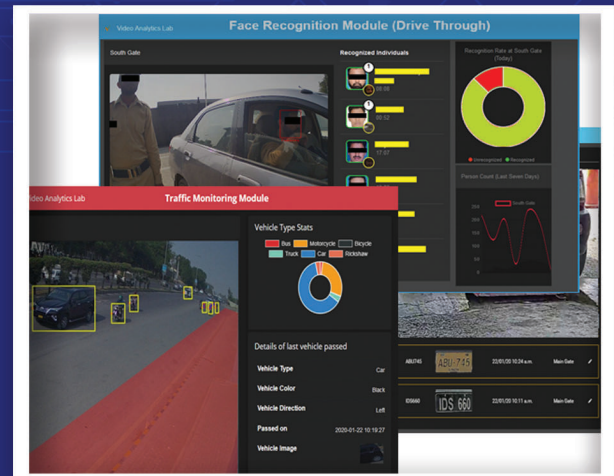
Video Analytics Lab

Face Recognition Module (Drive Through)

South Gate

Recognized Individuals

09:08

09:12

17:07

Recognition Rate at South Gate (Today)

Unrecognized Recognized

Person Count (Last Seven Days)

South Gate

Video Analytics Lab

Traffic Monitoring Module

Vehicle Type Stats

Bus Motorcycle Bicycle Truck Car Rickshaw

Details of last vehicle passed

Vehicle Type Car

Vehicle Color Black

Vehicle Direction Left

Passed on 2020-01-22 10:19:27

Vehicle Image

ABU745 ABU 745 22/01/20 10:34 a.m. Main Gate

IDS660 IDS 660 22/01/20 10:11 a.m. Main Gate